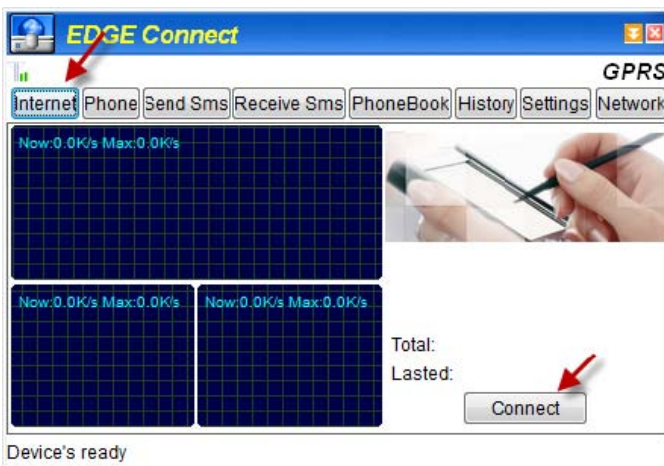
EDGE Connect

GPRS

Internet Phone Send Sms Receive Sms PhoneBook History Settings Network

Now:0.0K/s Max:0.0K/s

Now:0.0K/s Max:0.0K/s

Now:0.0K/s Max:0.0K/s

Total:
Lasted:

Connect

Device's ready